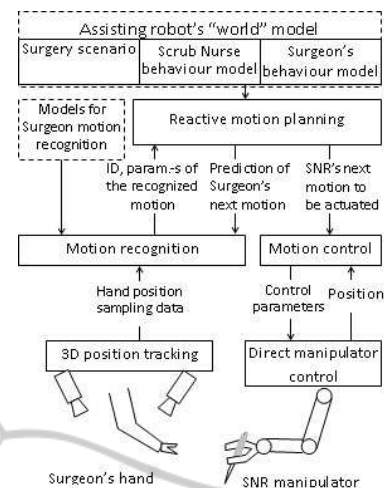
Assisting robot's "world" model

Surgery scenario

Scrub Nurse behaviour model

Surgeon's behaviour model

Models for Surgeon motion recognition

Reactive motion planning

ID, param.-s of the recognized motion

Prediction of Surgeon's next motion

SNR's next motion to be actuated

Motion recognition

Motion control

Hand position sampling data

Control parameters

Position

3D position tracking

Direct manipulator control

Surgeon's hand

SNR manipulator